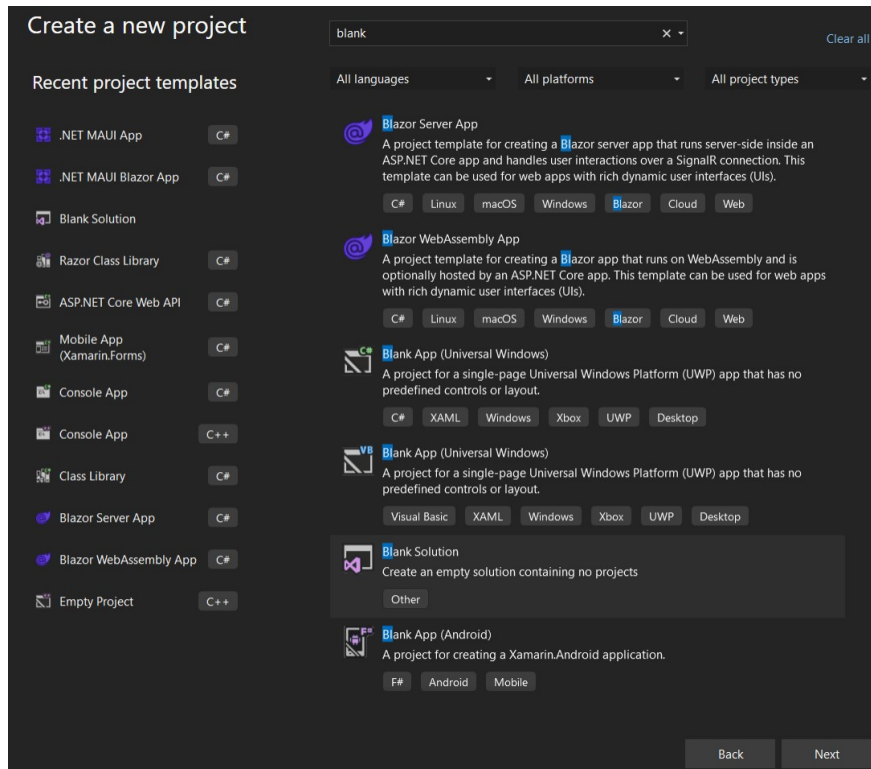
Create a new project

Recent project templates

.NET MAUI App C#

.NET MAUI Blazor App C#

Blank Solution

Razor Class Library C#

ASP.NET Core Web API C#

Mobile App (Xamarin.Forms) C#

Console App C#

Console App C++

Class Library C#

Blazor Server App C#

Blazor WebAssembly App C#

Empty Project C++

blank

Clear all

All languages

All platforms

All project types

Blazor Server App
A project template for creating a Blazor server app that runs server-side inside an ASP.NET Core app and handles user interactions over a SignalR connection. This template can be used for web apps with rich dynamic user interfaces (UIs).
C# Linux macOS Windows Blazor Cloud Web

Blazor WebAssembly App
A project template for creating a Blazor app that runs on WebAssembly and is optionally hosted by an ASP.NET Core app. This template can be used for web apps with rich dynamic user interfaces (UIs).
C# Linux macOS Windows Blazor Cloud Web

C#
Blank App (Universal Windows)
A project for a single-page Universal Windows Platform (UWP) app that has no predefined controls or layout.
C# XAML Windows Xbox UWP Desktop

VB
Blank App (Universal Windows)
A project for a single-page Universal Windows Platform (UWP) app that has no predefined controls or layout.
Visual Basic XAML Windows Xbox UWP Desktop

Blank Solution
Create an empty solution containing no projects
Other

F#
Blank App (Android)
A project for creating a Xamarin.Android application.
F# Android Mobile

Back

Next